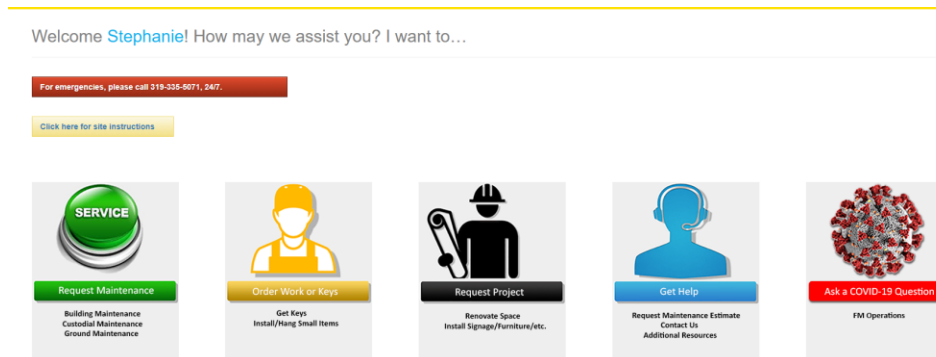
Welcome Stephanie! How may we assist you? I want to…

For emergencies, please call 319-335-5071, 24/7.

Click here for site instructions

SERVICE

Request Maintenance

Building Maintenance
Custodial Maintenance
Ground Maintenance

Order Work or Keys

Get Keys
Install/Hang Small Items

Request Project

Renovate Space
Install Signage/Furniture/etc.

Get Help

Request Maintenance Estimate
Contact Us
Additional Resources

Ask a COVID-19 Question

FM Operations